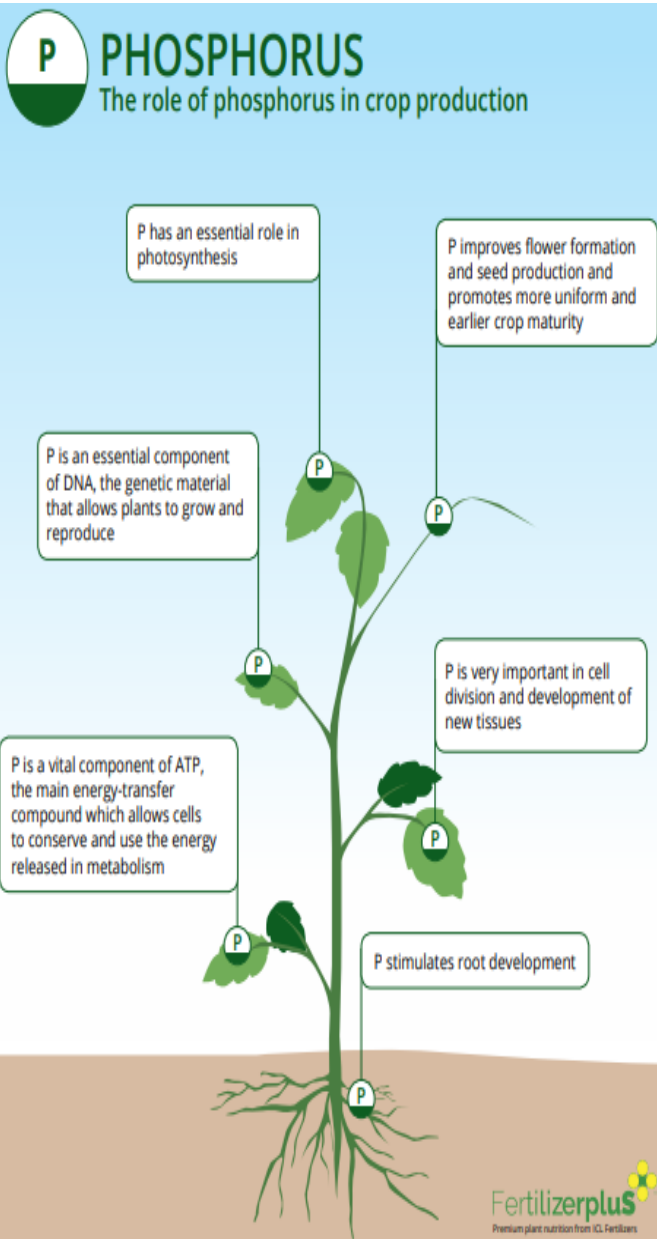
P

PHOSPHORUS
The role of phosphorus in crop production

P has an essential role in photosynthesis

P improves flower formation and seed production and promotes more uniform and earlier crop maturity

P is an essential component of DNA, the genetic material that allows plants to grow and reproduce

P is very important in cell division and development of new tissues

P is a vital component of ATP, the main energy-transfer compound which allows cells to conserve and use the energy released in metabolism

P stimulates root development

P
P
P
P
P
P
P

Fertilizerplus
Premium plant nutrition from ICL Fertilizers